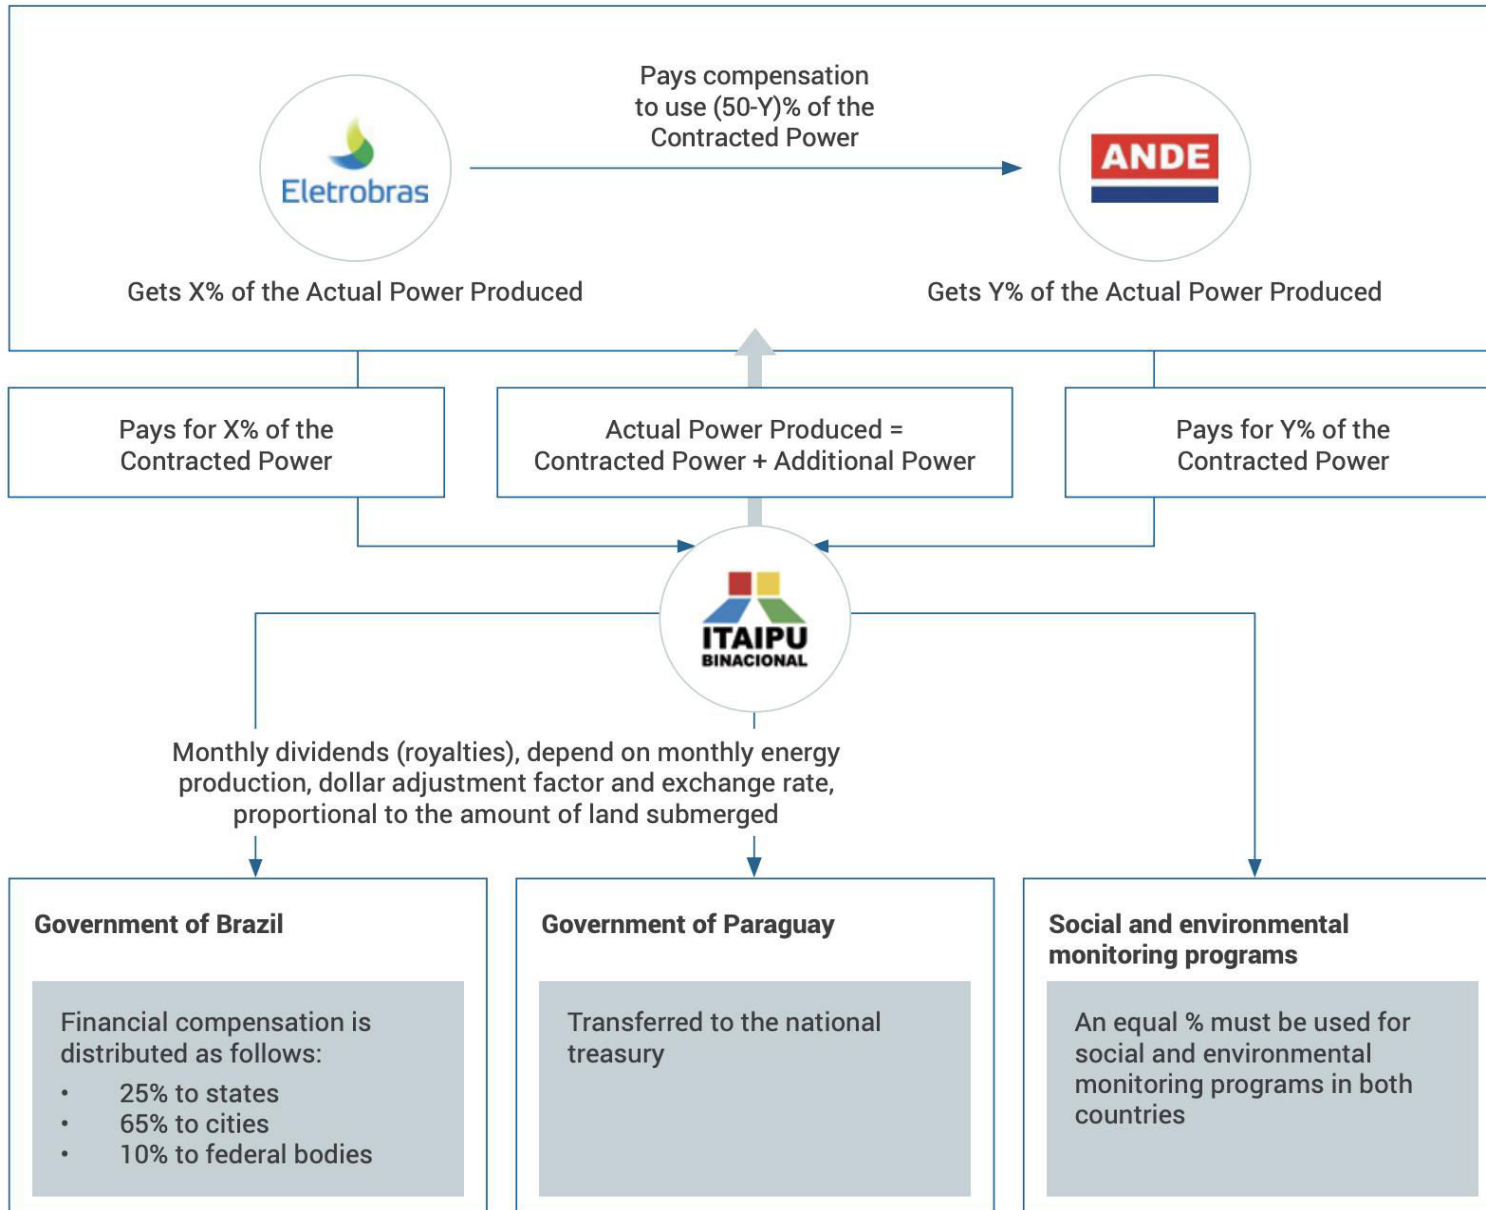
Pays compensation to use (50-Y)% of the Contracted Power

Eletrobras

ANDE

Gets X% of the Actual Power Produced

Gets Y% of the Actual Power Produced

Pays for X% of the Contracted Power

Actual Power Produced = Contracted Power + Additional Power

Pays for Y% of the Contracted Power

ITAIPU BINACIONAL

Monthly dividends (royalties), depend on monthly energy production, dollar adjustment factor and exchange rate, proportional to the amount of land submerged

Government of Brazil

Financial compensation is distributed as follows:
• 25% to states
• 65% to cities
• 10% to federal bodies

Government of Paraguay

Transferred to the national treasury

Social and environmental monitoring programs

An equal % must be used for social and environmental monitoring programs in both countries